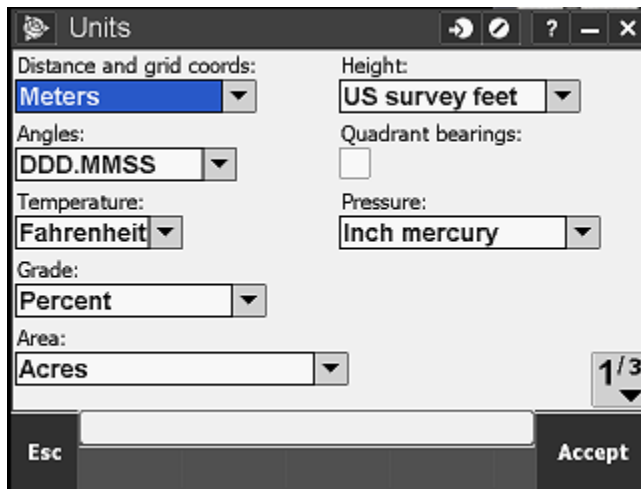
Units

? – ×

Distance and grid coords:
Meters

Height:
US survey feet

Angles:
DDD.MMSS

Quadrant bearings:

Temperature:
Fahrenheit

Pressure:
Inch mercury

Grade:
Percent

Area:
Acres

$1^{/3}$

Esc

Accept